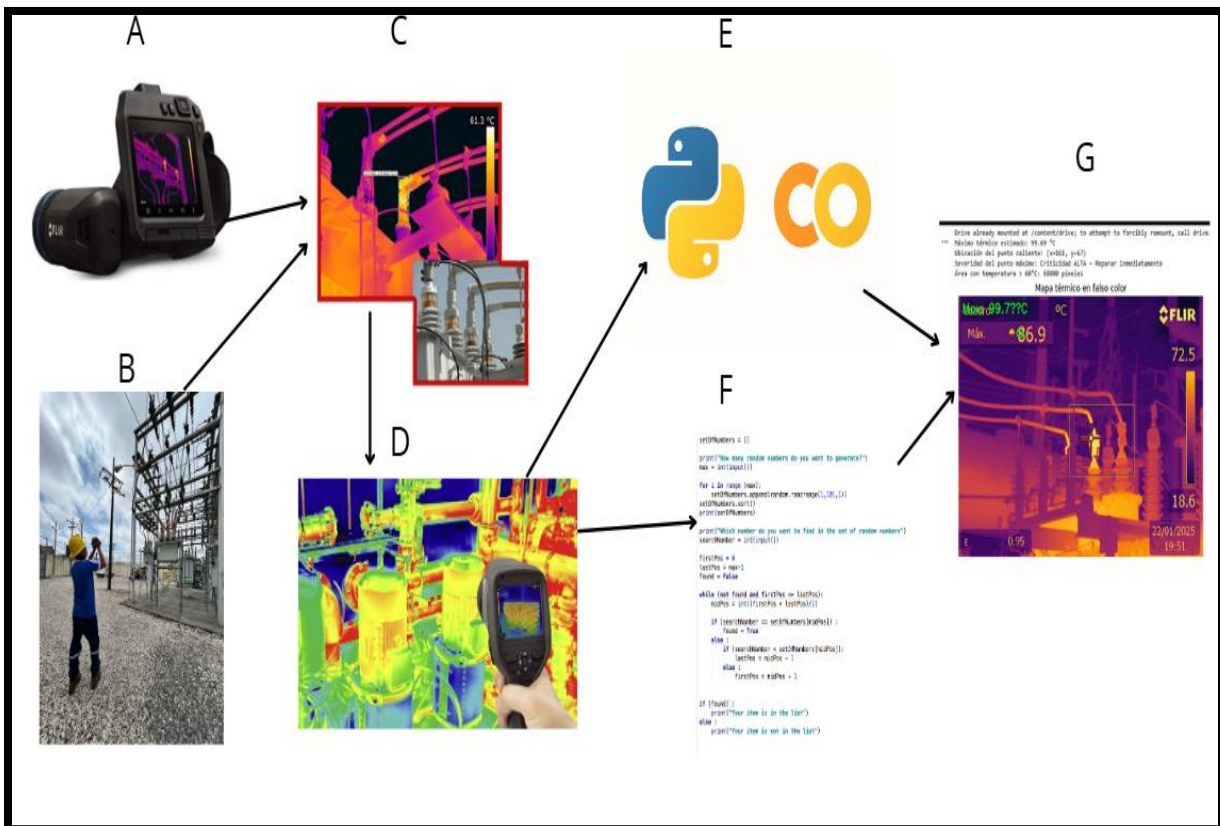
A

C

E

G

FLIR

61.3 °C

CO

Drive already mounted at /content/drive; to attempt to forcibly remount, call drive.
Máximo térmico estimado: 99.69 °C
Ubicación del punto caliente: (x=565, y=67)
Severidad del punto máximo: Criticidad ALTA - Reparar inmediatamente
Área con temperatura > 60°C: 60000 píxeles

Mapa térmico en falso color

Máx 99.7??C

Máx. 86.9

FLIR

72.5

18.6

22/01/2025
19:51

ε 0.95

B

D

F

setOfNumbers = []

print("How many random numbers do you want to generate?")
max = int(input())

for i in range (max):
    setOfNumbers.append(random.randrange(1,100,1))
setOfNumbers.sort()
print(setOfNumbers)

print("Which number do you want to find in the set of random numbers")
searchNumber = int(input())

firstPos = 0
lastPos = max-1
found = False

while (not found and firstPos <= lastPos):
    midPos = int((firstPos + lastPos)/2)

    if (searchNumber == setOfNumbers[midPos]) :
        found = True
    else :
        if (searchNumber < setOfNumbers[midPos]):
            lastPos = midPos - 1
        else :
            firstPos = midPos + 1

if (found) :
    print("Your item is in the list")
else :
    print("Your item is not in the list")